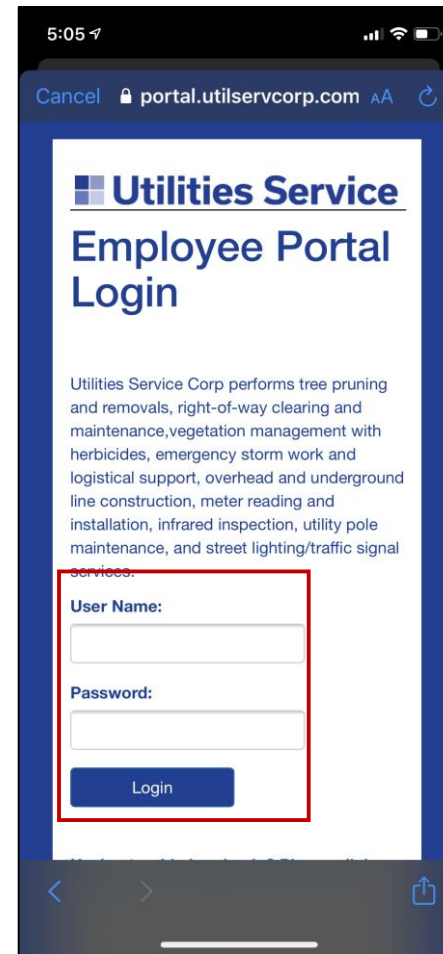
5:05

Cancel portal.utilservcorp.com AA

Utilities Service

Employee Portal Login

Utilities Service Corp performs tree pruning and removals, right-of-way clearing and maintenance,vegetation management with herbicides, emergency storm work and logistical support, overhead and underground line construction, meter reading and installation, infrared inspection, utility pole maintenance, and street lighting/traffic signal services.

User Name:

Password:

Login

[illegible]